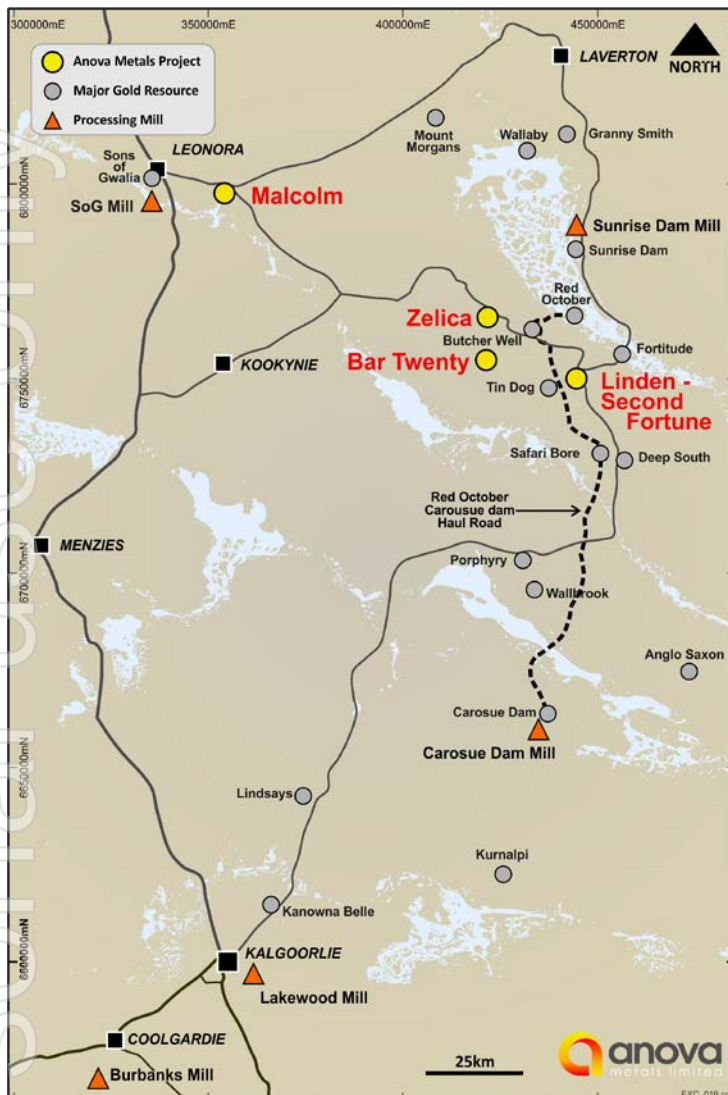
300000mE
350000mE
400000mE
450000mE

Anova Metals Project
Major Gold Resource
Processing Mill

NORTH

LAVERTON
LEONORA
Sons of Gwalia
SoG Mill
Malcolm
Mount Morgans
Wallaby
Granny Smith
Sunrise Dam Mill
Sunrise Dam
6800000mN
Red October
Zelica
Butcher Well
Fortitude
Bar Twenty
KOOKYNIE
Tin Dog
Linden - Second Fortune
6750000mN
Safari Bore
Deep South
Red October Carousue dam Haul Road
MENZIES
6700000mN
Porphyry
Wallbrook
Anglo Saxon
Carosue Dam
Carosue Dam Mill
6650000mN
Lindsays
Kurnalpi
Kanowna Belle
6600000mN
KALGOORLIE
Lakewood Mill
COOLGARDIE
Burbanks Mill
25km
anova
metals limited